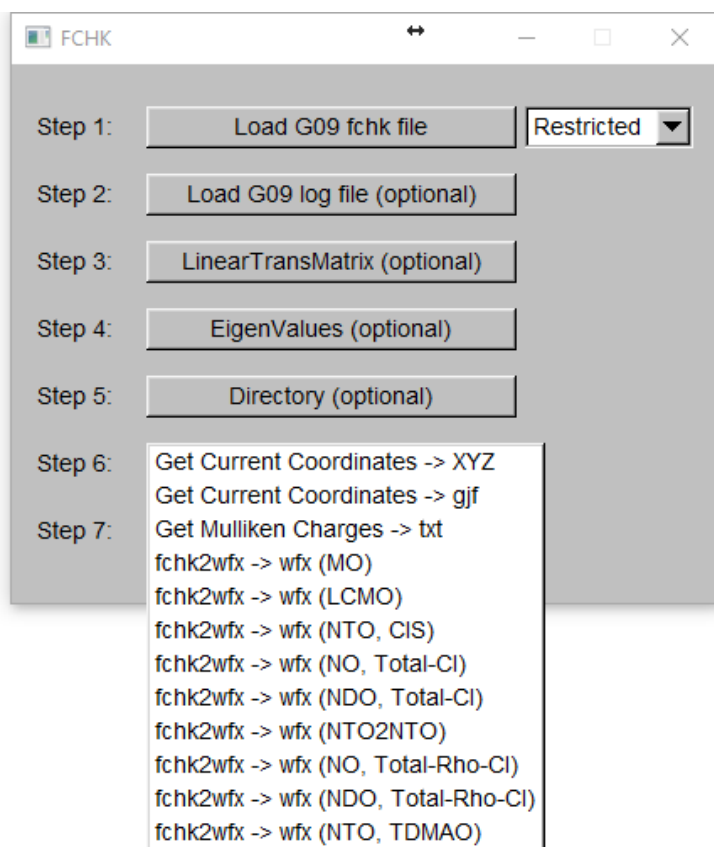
FCHK

Step 1: Load G09 fchk file Restricted

Step 2: Load G09 log file (optional)

Step 3: LinearTransMatrix (optional)

Step 4: EigenValues (optional)

Step 5: Directory (optional)

Step 6:

Step 7:

Get Current Coordinates -> XYZ
Get Current Coordinates -> gjf
Get Mulliken Charges -> txt
fchk2wfx -> wfx (MO)
fchk2wfx -> wfx (LCMO)
fchk2wfx -> wfx (NTO, CIS)
fchk2wfx -> wfx (NO, Total-CI)
fchk2wfx -> wfx (NDO, Total-CI)
fchk2wfx -> wfx (NTO2NTO)
fchk2wfx -> wfx (NO, Total-Rho-CI)
fchk2wfx -> wfx (NDO, Total-Rho-CI)
fchk2wfx -> wfx (NTO, TDMAO)